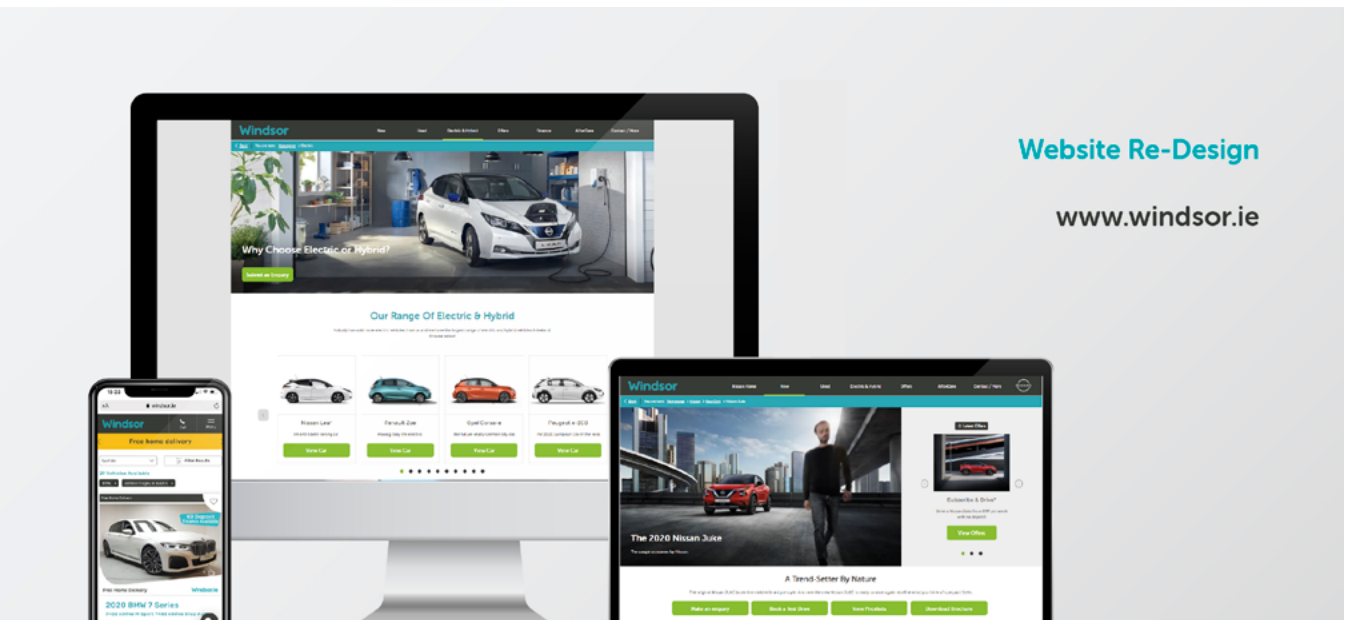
Website Re-Design

www.windsor.ie

Windsor

New Used Electric & Hybrid Offers Finance Aftersales Contact / More

Why Choose Electric or Hybrid?

Submit an Enquiry

Our Range Of Electric & Hybrid

Nissan Leaf

Renault Zoe

Opel Corsa-e

Peugeot e-208

View Car

View Car

View Car

View Car

Windsor

Free home delivery

Filter Results

2020 BMW 7 Series

Windsor

Nissan Home New Used Electric & Hybrid Offers Aftersales Contact / More

The 2020 Nissan Juke

Subscribe & Drive*

View Offers

A Trend-Setter By Nature

Make an enquiry

Book a Test Drive

View Products

Download Brochure